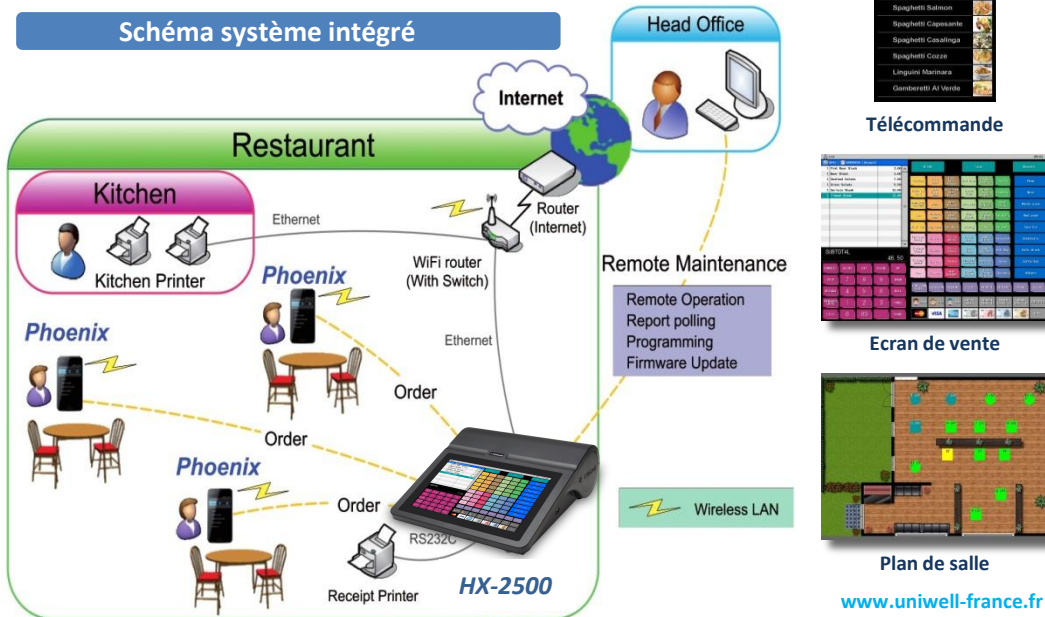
Schéma système intégré

Head Office

Internet

Restaurant

Kitchen

Kitchen Printer

Ethernet

Router (Internet)

WiFi router (With Switch)

Phoenix

Phoenix

Phoenix

Ethernet

Order

Order

Order

Remote Maintenance

Remote Operation
Report polling
Programming
Firmware Update

RS232C

Receipt Printer

HX-2500

Wireless LAN

Spaghetti Salmon
Spaghetti Capesante
Spaghetti Casalinga
Spaghetti Cozze
Linguini Marinara
Gamberetti Al Verde

Télécommande

SUBTOTAL
46.50

Ecran de vente

Plan de salle

www.uniwell-france.fr